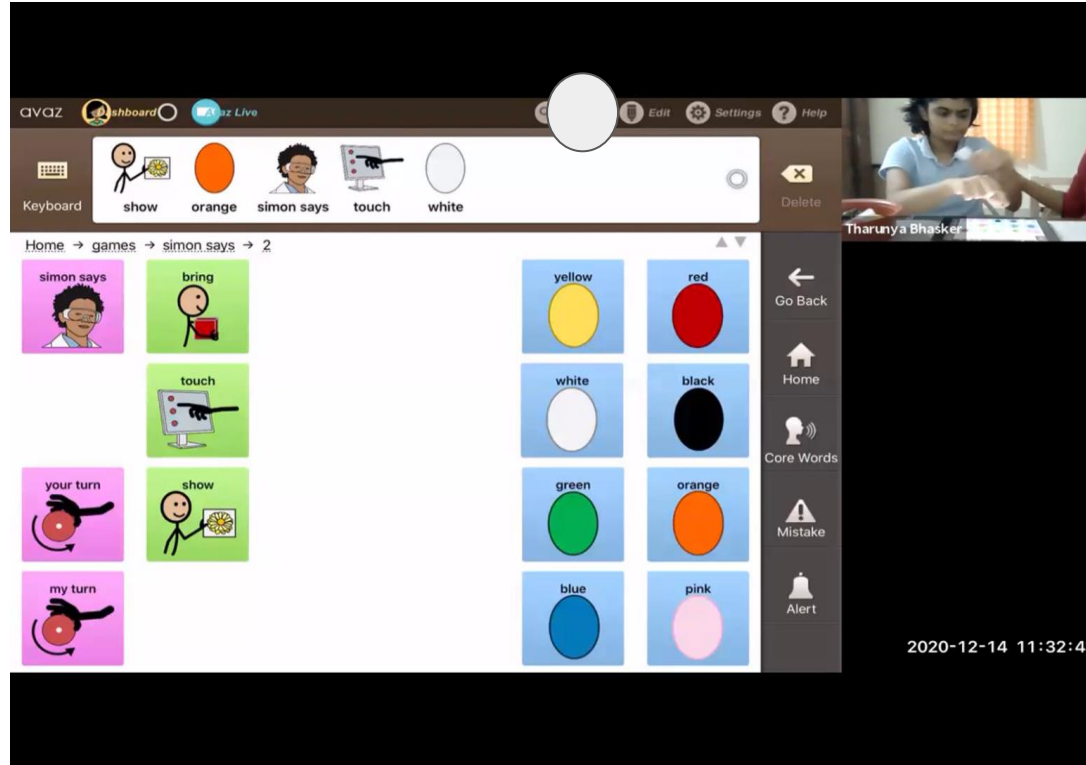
avaz shboard az Live Edit Settings Help

Keyboard show orange simon says touch white Delete

Home → games → simon says → 2

simon says
bring
yellow
red
touch
white
black
your turn
show
green
orange
my turn
blue
pink

Go Back
Home
Core Words
Mistake
Alert

Tharunya Bhasker

2020-12-14 11:32:4